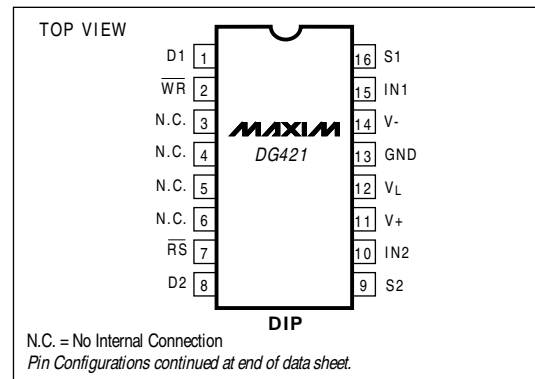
TOP VIEW

D1 1
$\overline{WR}$ 2
N.C. 3
N.C. 4
N.C. 5
N.C. 6
$\overline{RS}$ 7
D2 8

16 S1
15 IN1
14 V-
13 GND
12 $V_L$
11 V+
10 IN2
9 S2

MAXIM
DG421

DIP

N.C. = No Internal Connection
Pin Configurations continued at end of data sheet.